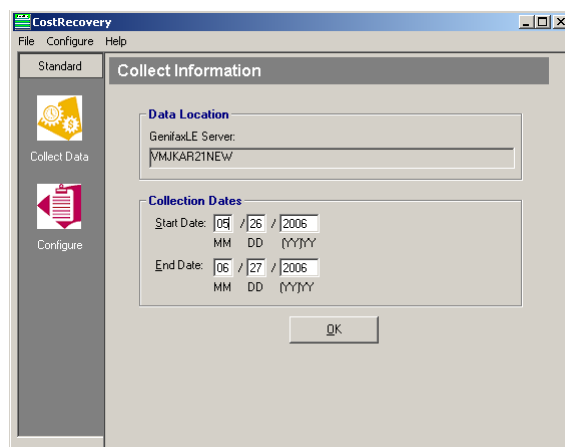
CostRecovery

File Configure Help

Standard

Collect Data

Configure

Collect Information

Data Location

GenifaxLE Server:

VMJKAR21NEW

Collection Dates

Start Date: 05 / 26 / 2006

MM DD (YY)YY

End Date: 06 / 27 / 2006

MM DD (YY)YY

OK